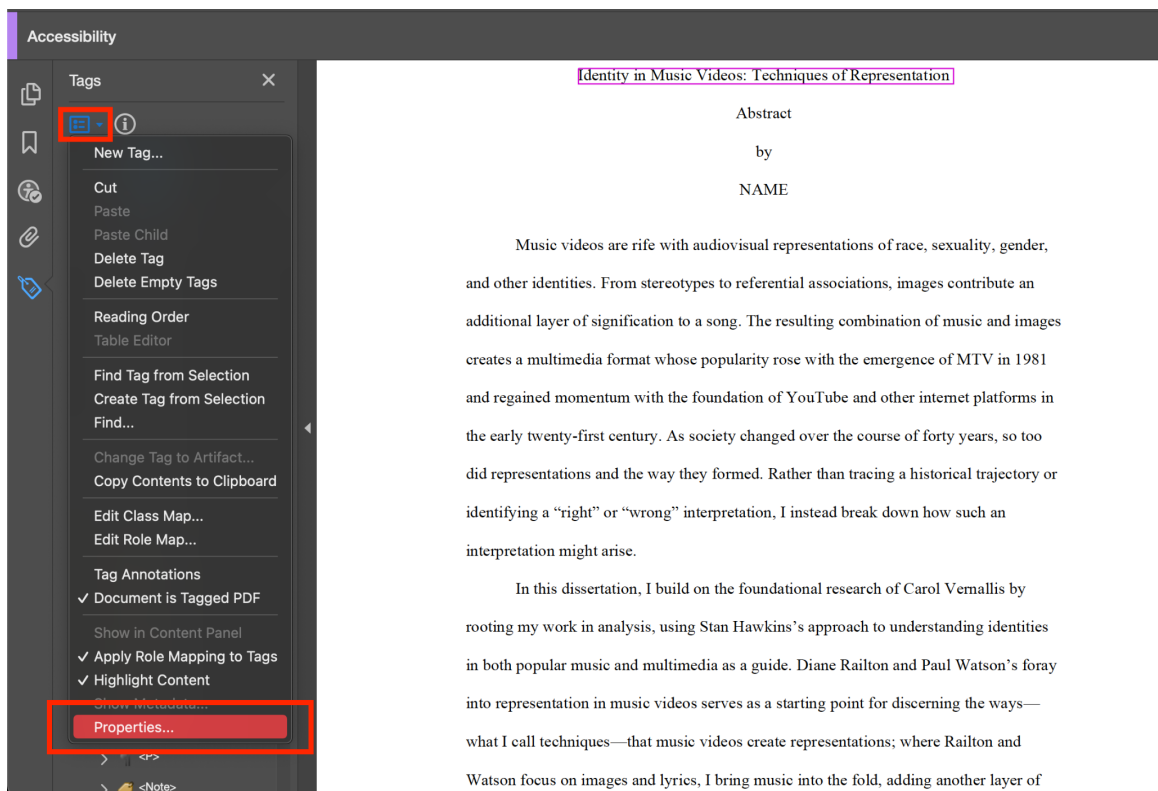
Accessibility

Tags

New Tag...
Cut
Paste
Paste Child
Delete Tag
Delete Empty Tags
Reading Order
Table Editor
Find Tag from Selection
Create Tag from Selection
Find...
Change Tag to Artifact...
Copy Contents to Clipboard
Edit Class Map...
Edit Role Map...
Tag Annotations
✓ Document is Tagged PDF
Show in Content Panel
✓ Apply Role Mapping to Tags
✓ Highlight Content
Show Metadata...
Properties...
<P>
<Note>

Identity in Music Videos: Techniques of Representation

Abstract

by

NAME

Music videos are rife with audiovisual representations of race, sexuality, gender, and other identities. From stereotypes to referential associations, images contribute an additional layer of signification to a song. The resulting combination of music and images creates a multimedia format whose popularity rose with the emergence of MTV in 1981 and regained momentum with the foundation of YouTube and other internet platforms in the early twenty-first century. As society changed over the course of forty years, so too did representations and the way they formed. Rather than tracing a historical trajectory or identifying a "right" or "wrong" interpretation, I instead break down how such an interpretation might arise.

In this dissertation, I build on the foundational research of Carol Vernallis by rooting my work in analysis, using Stan Hawkins's approach to understanding identities in both popular music and multimedia as a guide. Diane Railton and Paul Watson's foray into representation in music videos serves as a starting point for discerning the ways—what I call techniques—that music videos create representations; where Railton and Watson focus on images and lyrics, I bring music into the fold, adding another layer of